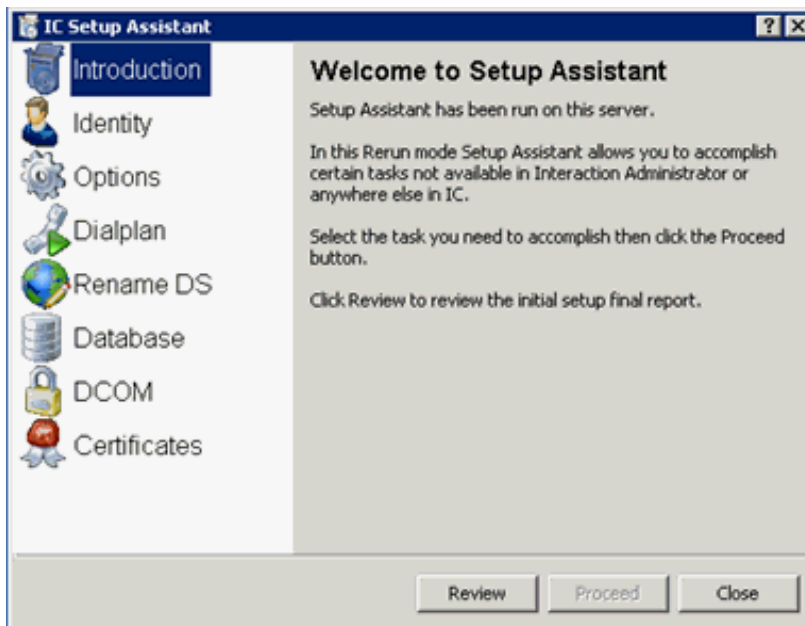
IC Setup Assistant

? X

Introduction
Identity
Options
Dialplan
Rename DS
Database
DCOM
Certificates

Welcome to Setup Assistant

Setup Assistant has been run on this server.

In this Rerun mode Setup Assistant allows you to accomplish certain tasks not available in Interaction Administrator or anywhere else in IC.

Select the task you need to accomplish then click the Proceed button.

Click Review to review the initial setup final report.

Review
Proceed
Close